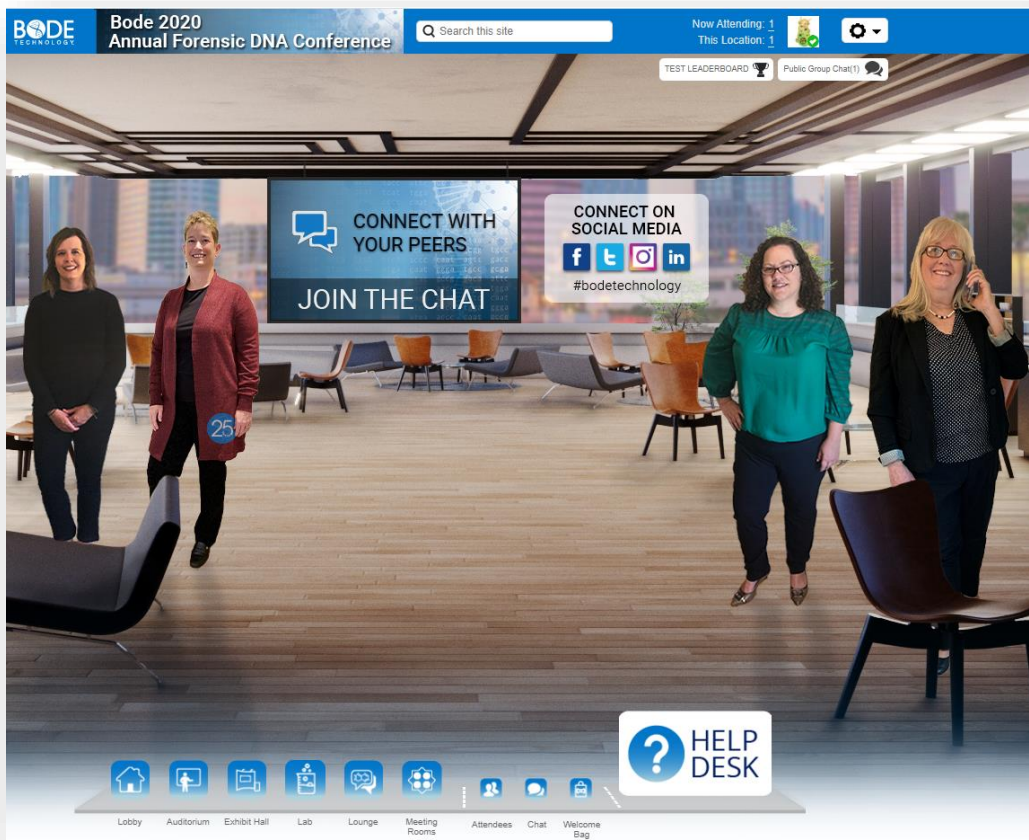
BODE TECHNOLOGY

Bode 2020
Annual Forensic DNA Conference

Search this site

Now Attending: 1
This Location: 1

TEST LEADERBOARD

Public Group Chat(1)

CONNECT WITH YOUR PEERS

JOIN THE CHAT

CONNECT ON SOCIAL MEDIA

#bodetechnology

25

HELP DESK

Lobby

Auditorium

Exhibit Hall

Lab

Lounge

Meeting Rooms

Attendees

Chat

Welcome Bag